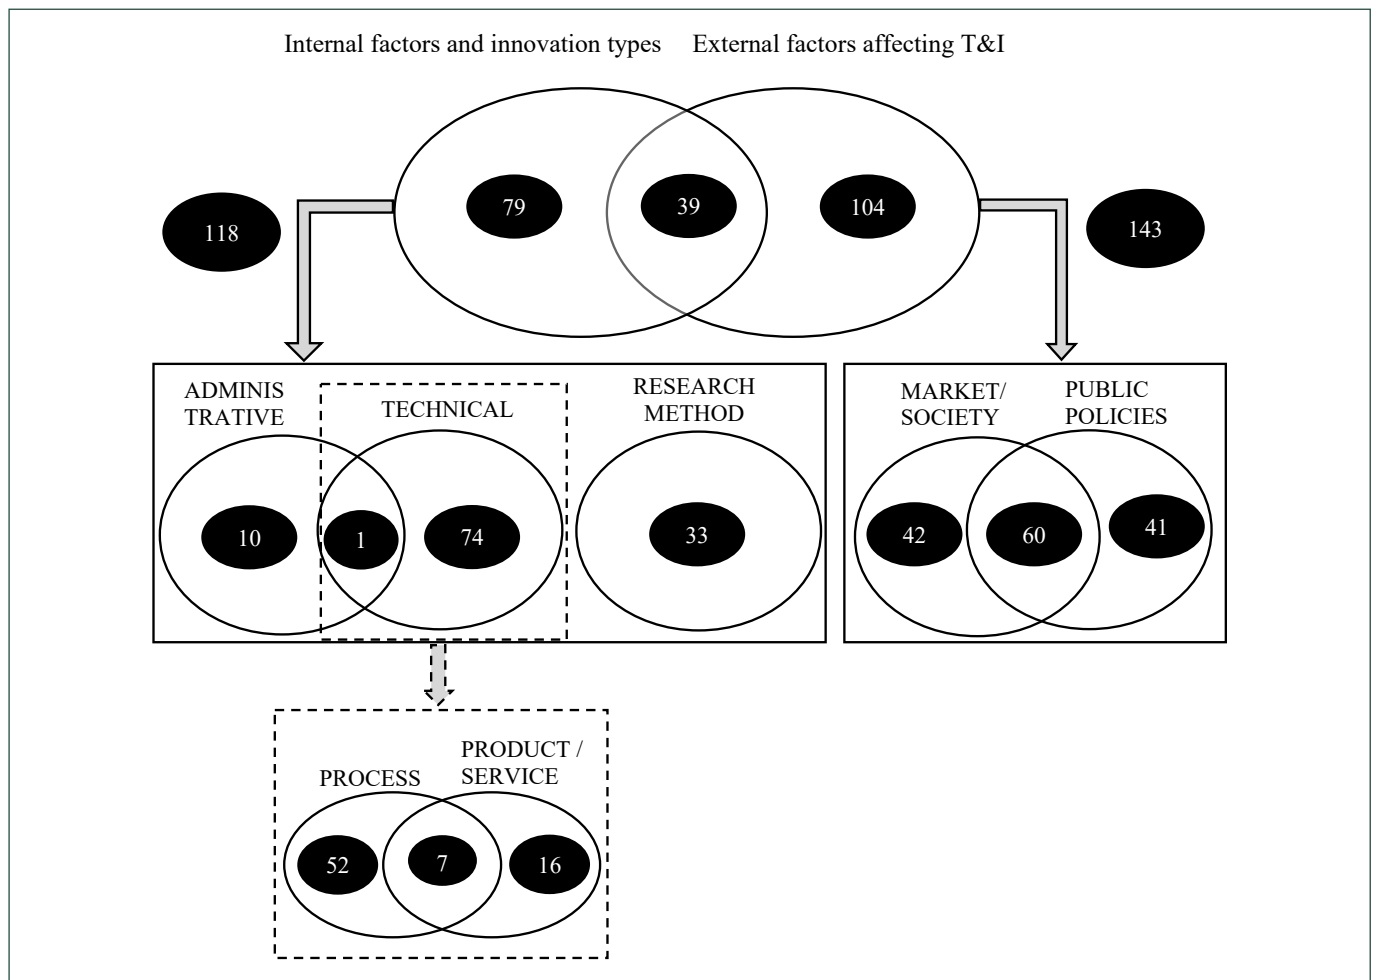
Internal factors and innovation types External factors affecting T&I

118

79

39

104

143

ADMINIS TRATIVE

TECHNICAL

RESEARCH METHOD

10

1

74

33

MARKET/ SOCIETY

PUBLIC POLICIES

42

60

41

PROCESS

PRODUCT / SERVICE

52

7

16